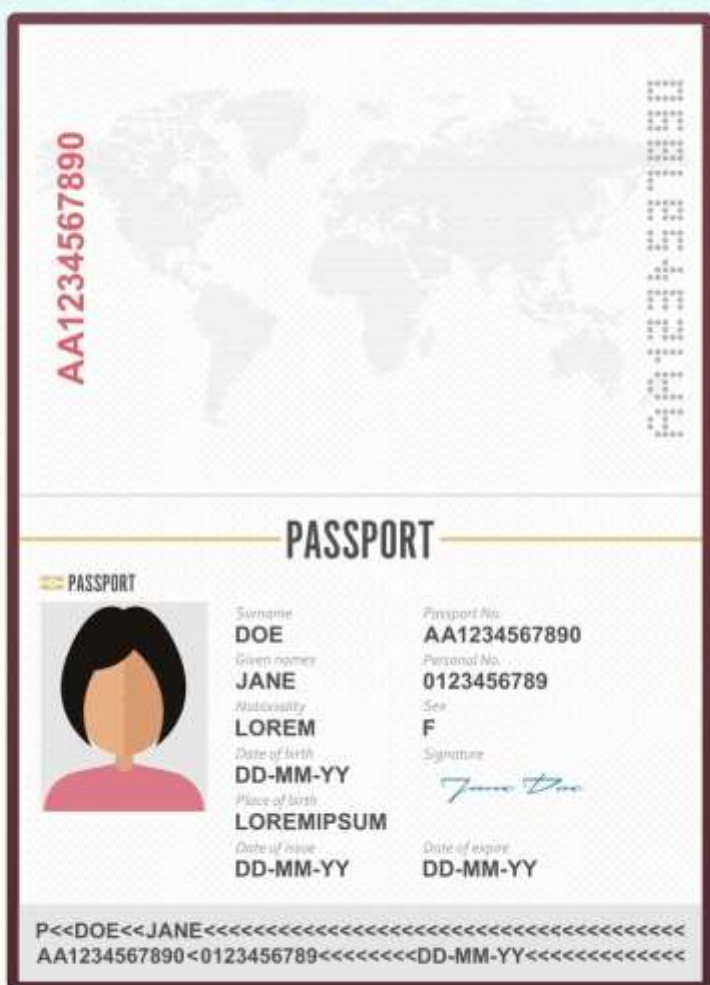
AA1234567890

AA1234567890

PASSPORT

PASSPORT

Surname
DOE

Passport No.
AA1234567890

Given names
JANE

Personal No.
0123456789

Nationality
LOREM

Sex
F

Date of birth
DD-MM-YY

Signature
Jane Doe

Place of birth
LOREMIPSUM

Date of issue
DD-MM-YY

Date of expire
DD-MM-YY

P<<DOE<<JANE<<<<<<<<<<<<<<<<<<<<<<<<<<<<<<<<<<<<<<<<<<<<
AA1234567890<0123456789<<<<<<<<DD-MM-YY<<<<<<<<<<<<<<